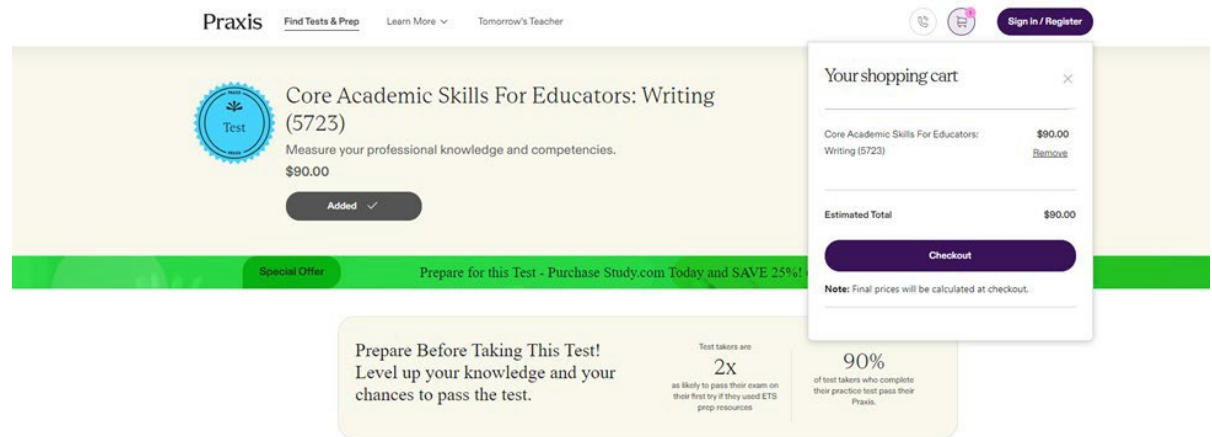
Praxis Find Tests & Prep Learn More Tomorrow's Teacher

1

Sign in / Register

PRAXIS
Test
PRAXIS

Core Academic Skills For Educators: Writing (5723)

Measure your professional knowledge and competencies.

$90.00

Added ✓

Your shopping cart

×

| Core Academic Skills For Educators: Writing (5723) | $90.00 Remove |
|---|---|
| Estimated Total | $90.00 |

Checkout

Note: Final prices will be calculated at checkout.

Special Offer

Prepare for this Test - Purchase Study.com Today and SAVE 25%!

Prepare Before Taking This Test! Level up your knowledge and your chances to pass the test.

Test takers are
2x
as likely to pass their exam on their first try if they used ETS prep resources

90%
of test takers who complete their practice test pass their Praxis.